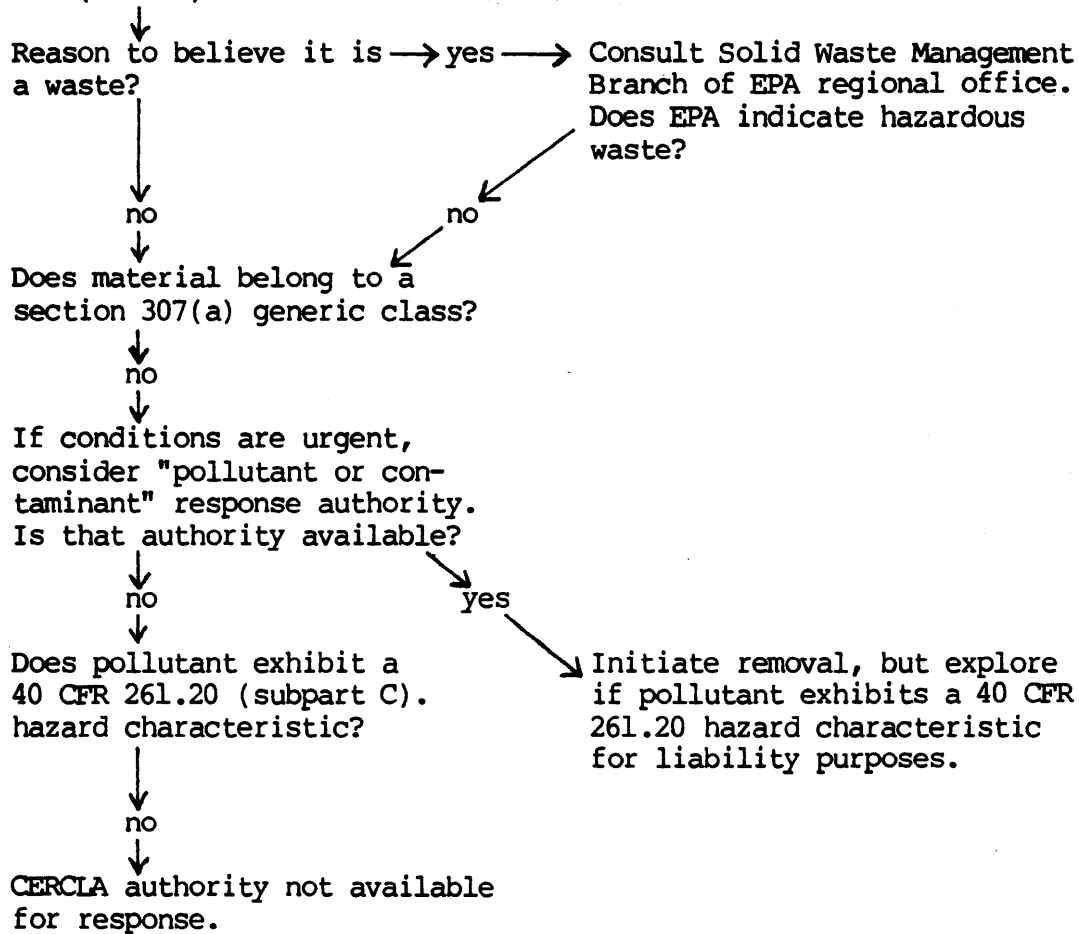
Reason to believe it is → yes → Consult Solid Waste Management Branch of EPA regional office. Does EPA indicate hazardous waste?

no

no

Does material belong to a section 307(a) generic class?

no

If conditions are urgent, consider "pollutant or contaminant" response authority. Is that authority available?

no

yes

Does pollutant exhibit a 40 CFR 261.20 (subpart C). hazard characteristic?

Initiate removal, but explore if pollutant exhibits a 40 CFR 261.20 hazard characteristic for liability purposes.

no

CERCLA authority not available for response.